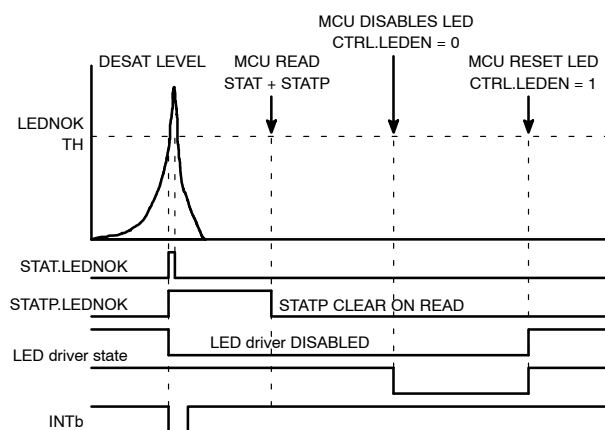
MCU DISABLES LED
CTRL.LEDEN = 0

DESAT LEVEL

MCU READ
STAT + STATP

MCU RESET LED
CTRL.LEDEN = 1

LEDNOK
TH

STAT.LEDNOK

STATP.LEDNOK

STATP CLEAR ON READ

LED driver state

LED driver DISABLED

INTb